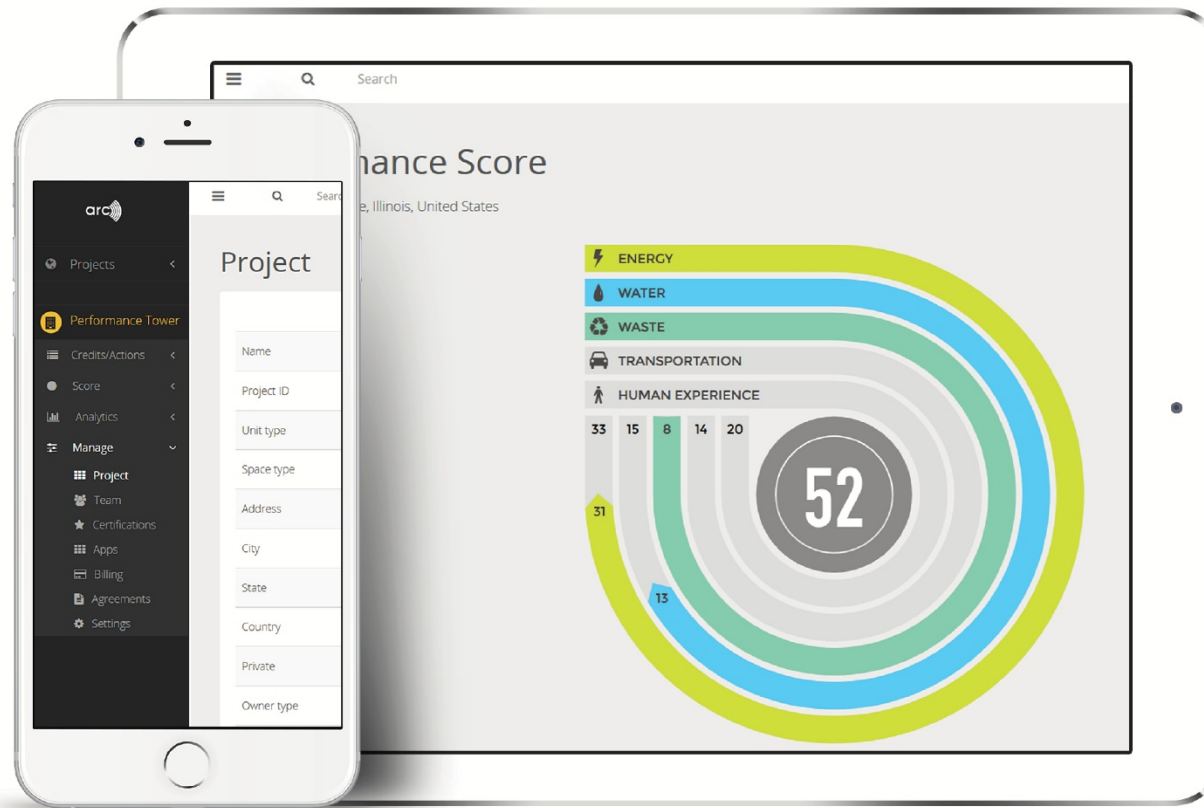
Search

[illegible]mance Score
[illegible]e, Illinois, United States

ENERGY
WATER
WASTE
TRANSPORTATION
HUMAN EXPERIENCE
33 15 8 14 20
52
31
13

arc

Search

Projects
Performance Tower
Credits/Actions
Score
Analytics
Manage
Project
Team
Certifications
Apps
Billing
Agreements
Settings

Project

Name
Project ID
Unit type
Space type
Address
City
State
Country
Private
Owner type